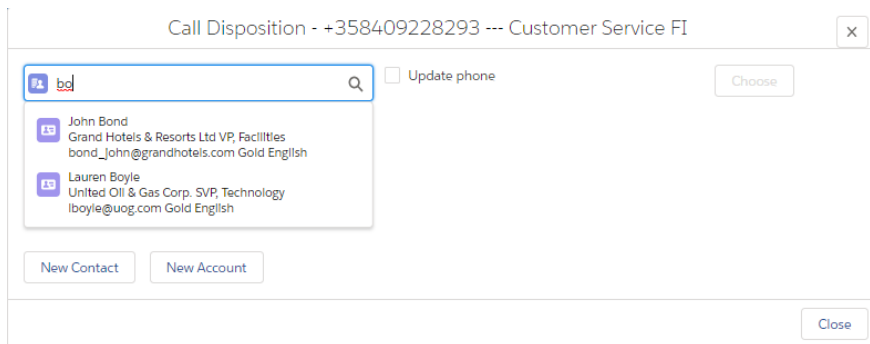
Call Disposition - +358409228293 --- Customer Service FI

×

bo

Update phone

Choose

John Bond
Grand Hotels & Resorts Ltd VP, Facilities
bond_john@grandhotels.com Gold English

Lauren Boyle
United Oil & Gas Corp. SVP, Technology
lboyle@uog.com Gold English

New Contact

New Account

Close